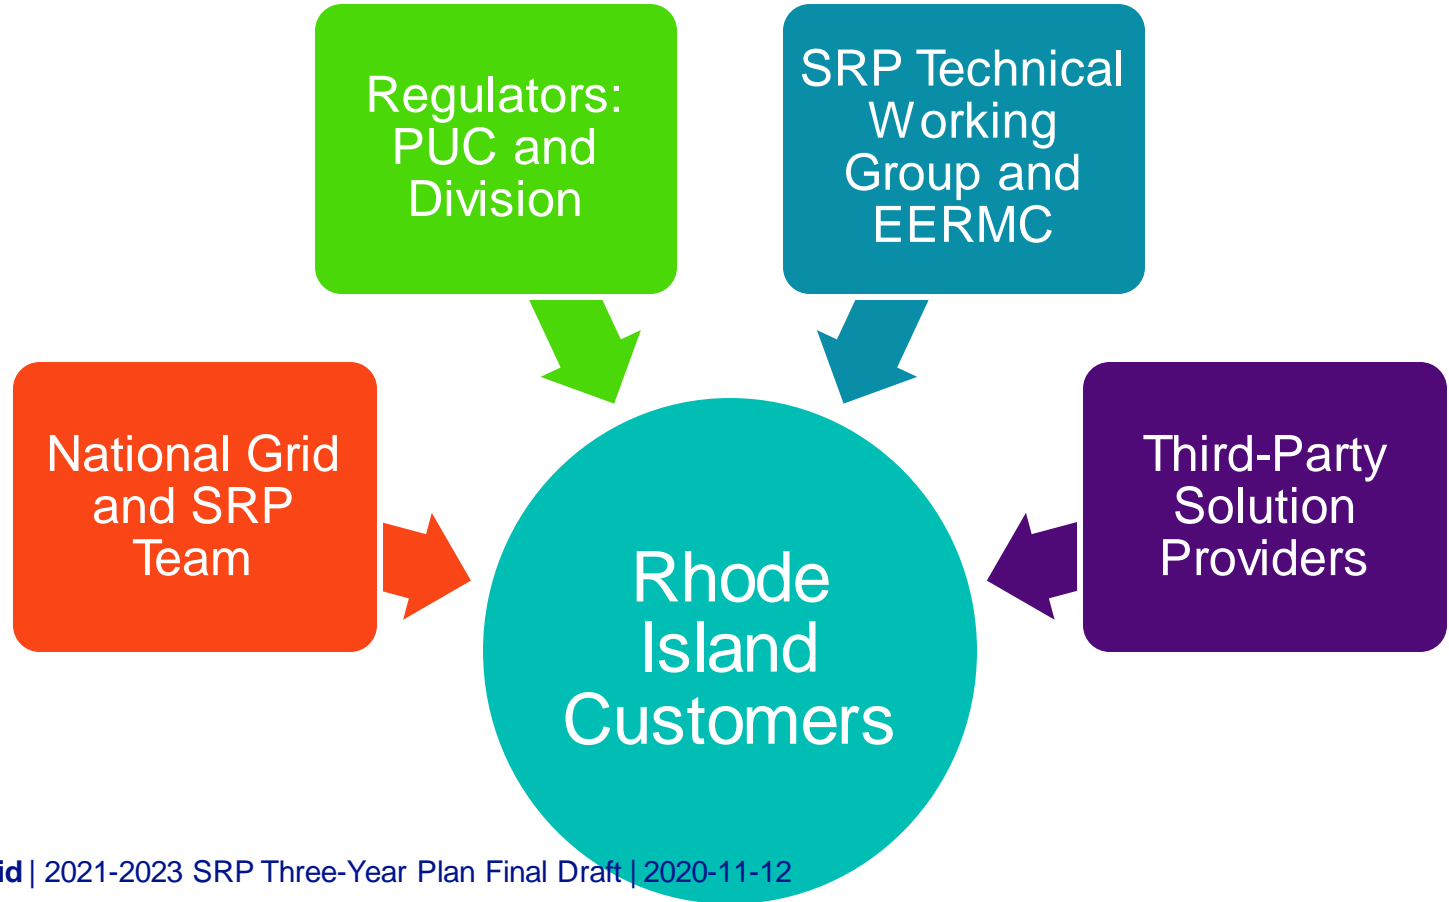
Regulators: PUC and Division

SRP Technical Working Group and EERMC

National Grid and SRP Team

Third-Party Solution Providers

Rhode Island Customers

id | 2021-2023 SRP Three-Year Plan Final Draft | 2020-11-12